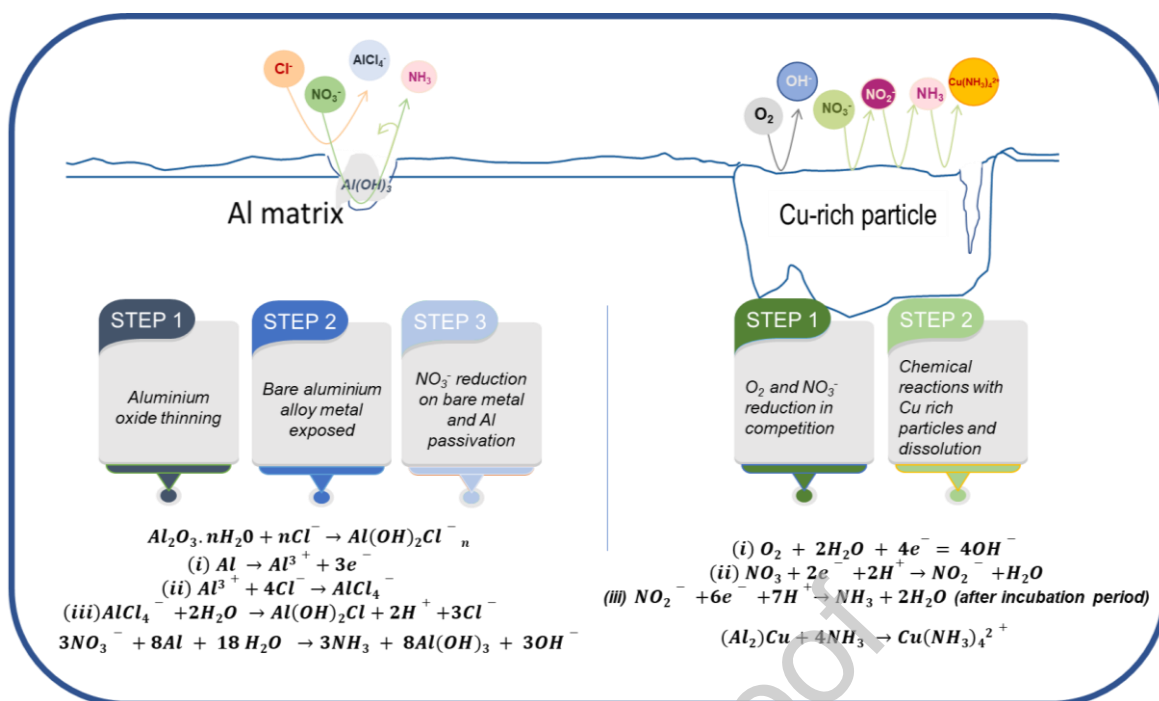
Cl$^-$
NO$_3^-$
AlCl$_4^-$
NH$_3$
Al(OH)$_3$
Al matrix

OH$^-$
O$_2$
NO$_3^-$
NO$_2^-$
NH$_3$
Cu(NH$_3$)$_4^{2+}$
Cu-rich particle

STEP 1
Aluminium oxide thinning

STEP 2
Bare aluminium alloy metal exposed

STEP 3
NO$_3^-$ reduction on bare metal and Al passivation

STEP 1
O$_2$ and NO$_3^-$ reduction in competition

STEP 2
Chemical reactions with Cu rich particles and dissolution

$Al_2O_3.nH_20 + nCl^- \rightarrow Al(OH)_2Cl^-{}_n$
(i) $Al \rightarrow Al^{3+} + 3e^-$
(ii) $Al^{3+} + 4Cl^- \rightarrow AlCl_4^-$
(iii) $AlCl_4^- + 2H_2O \rightarrow Al(OH)_2Cl + 2H^+ + 3Cl^-$
$3NO_3^- + 8Al + 18H_2O \rightarrow 3NH_3 + 8Al(OH)_3 + 3OH^-$

(i) $O_2 + 2H_2O + 4e^- = 4OH^-$
(ii) $NO_3 + 2e^- + 2H^+ \rightarrow NO_2^- + H_2O$
(iii) $NO_2^- + 6e^- + 7H^+ \rightarrow NH_3 + 2H_2O$ (after incubation period)
$(Al_2)Cu + 4NH_3 \rightarrow Cu(NH_3)_4{}^{2+}$